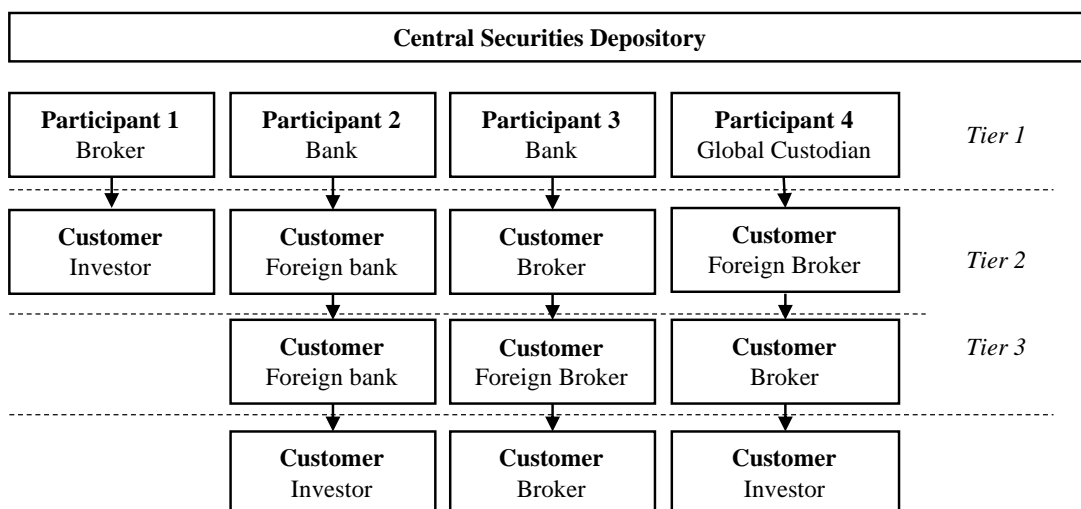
Central Securities Depository

Participant 1
Broker

Participant 2
Bank

Participant 3
Bank

Participant 4
Global Custodian

Tier 1

Customer
Investor

Customer
Foreign bank

Customer
Broker

Customer
Foreign Broker

Tier 2

Customer
Foreign bank

Customer
Foreign Broker

Customer
Broker

Tier 3

Customer
Investor

Customer
Broker

Customer
Investor